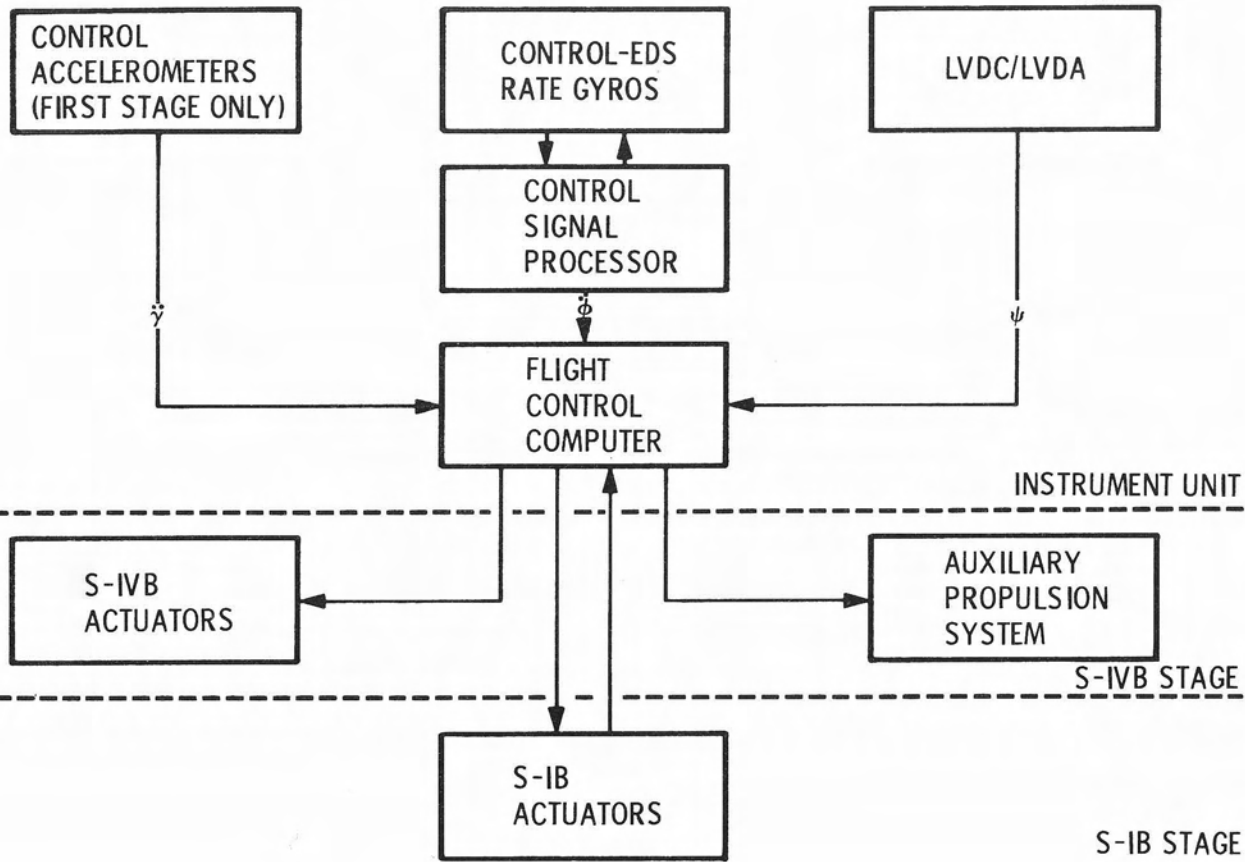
CONTROL ACCELEROMETERS (FIRST STAGE ONLY)

CONTROL-EDS RATE GYROS

LVDC/LVDA

CONTROL SIGNAL PROCESSOR

$\ddot{\gamma}$

$\dot{\phi}$

$\psi$

FLIGHT CONTROL COMPUTER

INSTRUMENT UNIT

S-IVB ACTUATORS

AUXILIARY PROPULSION SYSTEM

S-IVB STAGE

S-IB ACTUATORS

S-IB STAGE